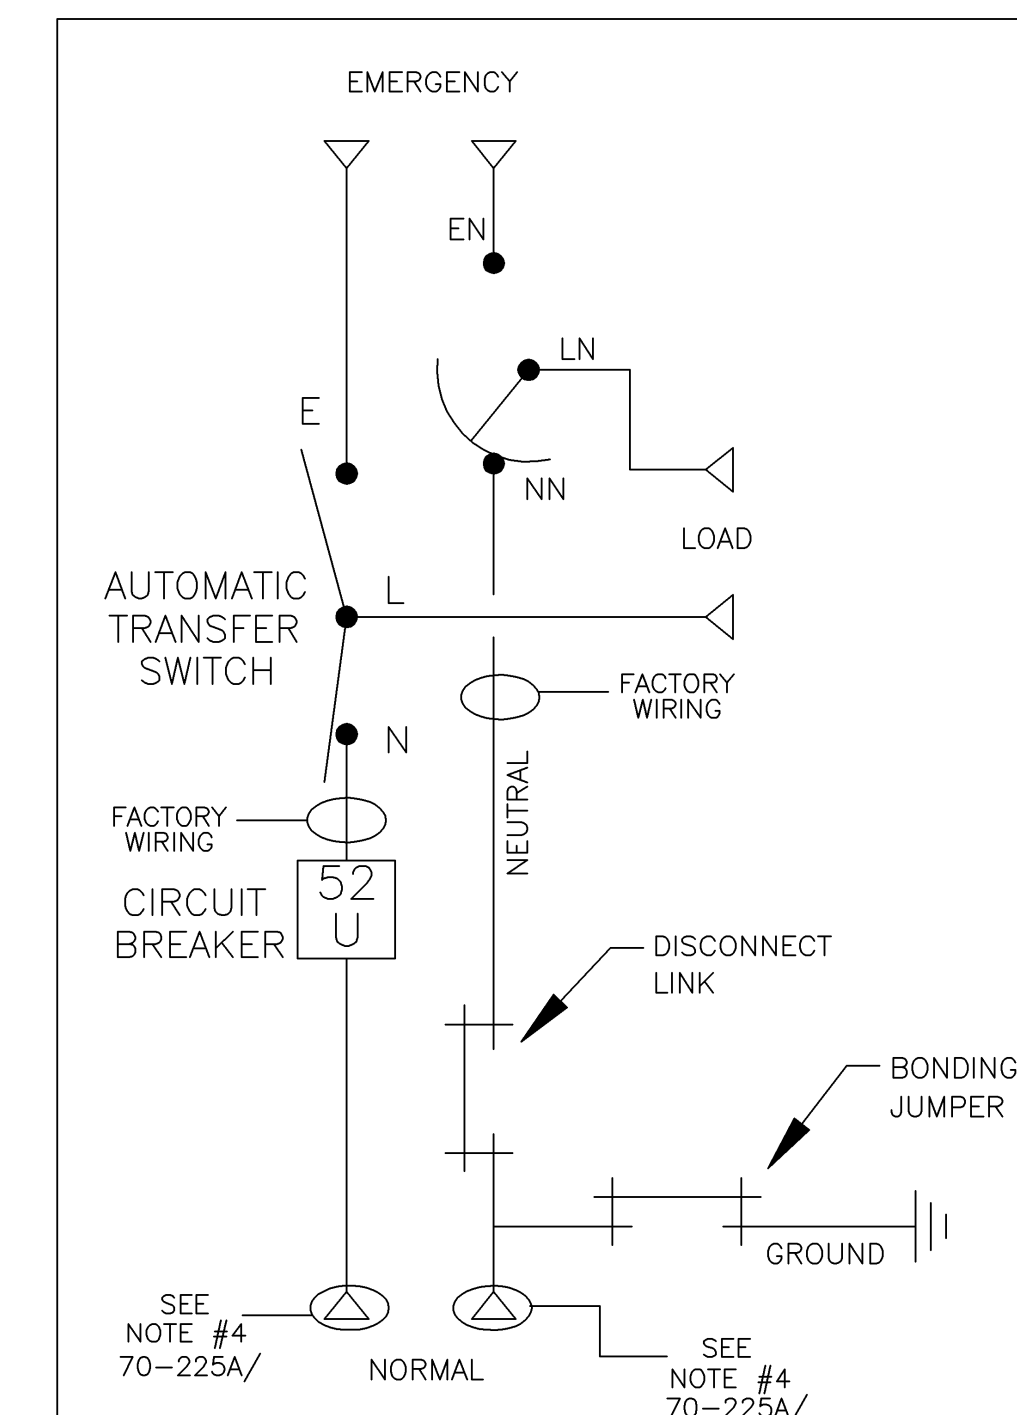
EMERGENCY

EN

LN

E

NN

LOAD

AUTOMATIC TRANSFER SWITCH

L

FACTORY WIRING

N

NEUTRAL

FACTORY WIRING

CIRCUIT BREAKER

52 U

DISCONNECT LINK

BONDING JUMPER

GROUND

SEE NOTE #4 70–225A/

NORMAL

SEE NOTE #4 70–225A/